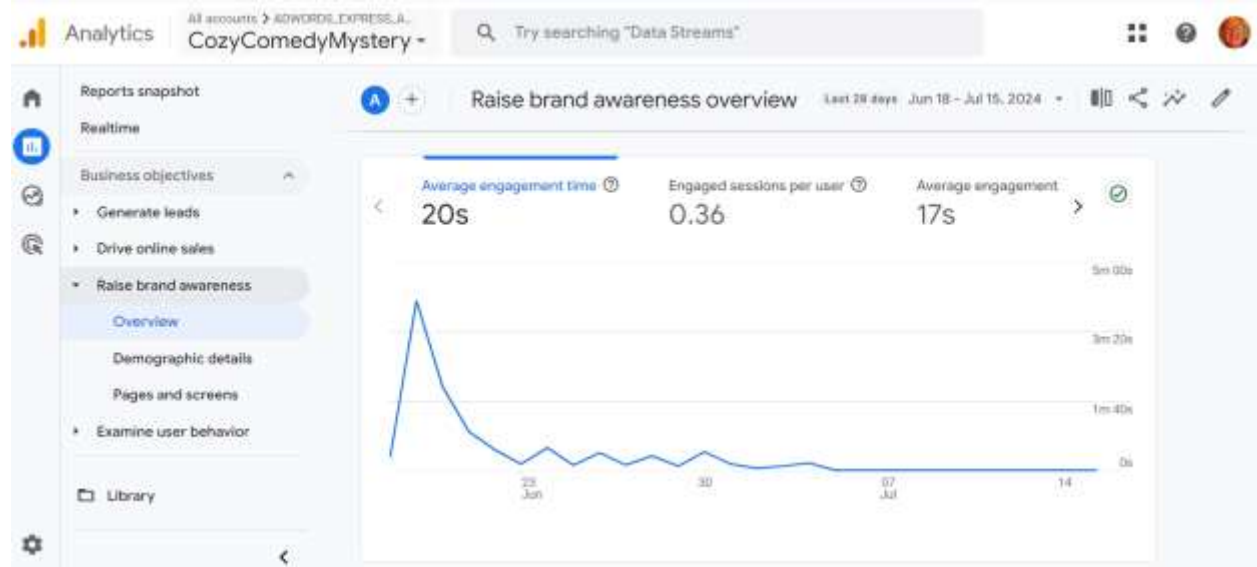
Analytics
All accounts > ADWORDS_EXPRESS_A...
CozyComedyMystery ▾
Try searching "Data Streams"

Reports snapshot
Realtime

Business objectives
Generate leads
Drive online sales
Raise brand awareness
Overview
Demographic details
Pages and screens
Examine user behavior

Library

A
Raise brand awareness overview
Last 28 days Jun 18 - Jul 15, 2024 ▾

Average engagement time
20s
Engaged sessions per user
0.36
Average engagement
17s

5m 00s
3m 20s
1m 40s
0s
23
Jun
30
07
Jul
14